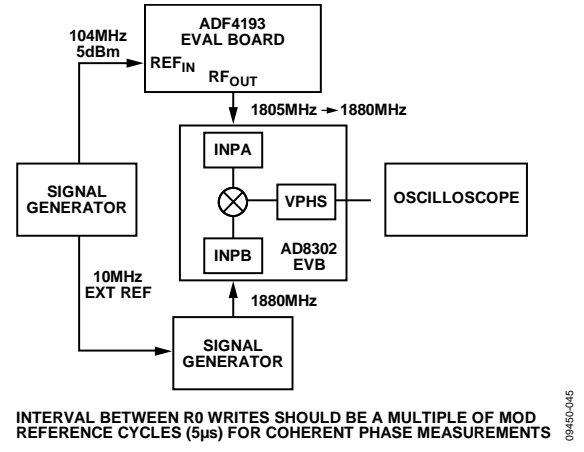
ADF4193
EVAL BOARD

104MHz
5dBm

$REF_{IN}$

$RF_{OUT}$

1805MHz → 1880MHz

INPA

SIGNAL
GENERATOR

VPHS

OSCILLOSCOPE

INPB

AD8302
EVB

10MHz
EXT REF

1880MHz

SIGNAL
GENERATOR

INTERVAL BETWEEN R0 WRITES SHOULD BE A MULTIPLE OF MOD REFERENCE CYCLES (5µs) FOR COHERENT PHASE MEASUREMENTS

09450-045